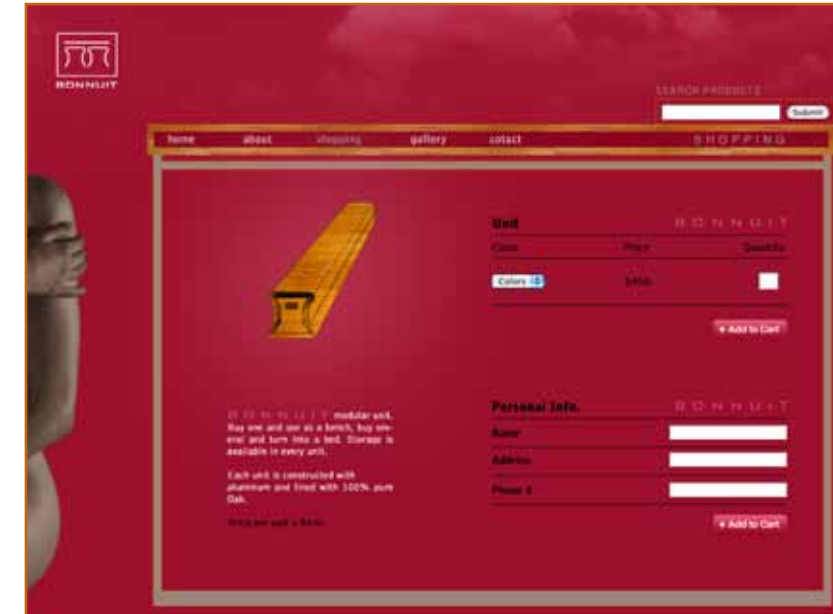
BONNUIT

SEARCH PRODUCTS

Submit

home about shopping gallery contact SHOPPING

Unit BONNUIT

Color Price Quantity

Colors $450

+ Add to Cart

BONNUIT modular unit. Buy one and use as a bench, buy several and turn into a bed. Storage is available in every unit.

Each unit is constructed with aluminum and lined with 100% pure Oak.

Price per unit = $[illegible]

Personal Info. BONNUIT

Name

Address

Phone #

+ Add to Cart